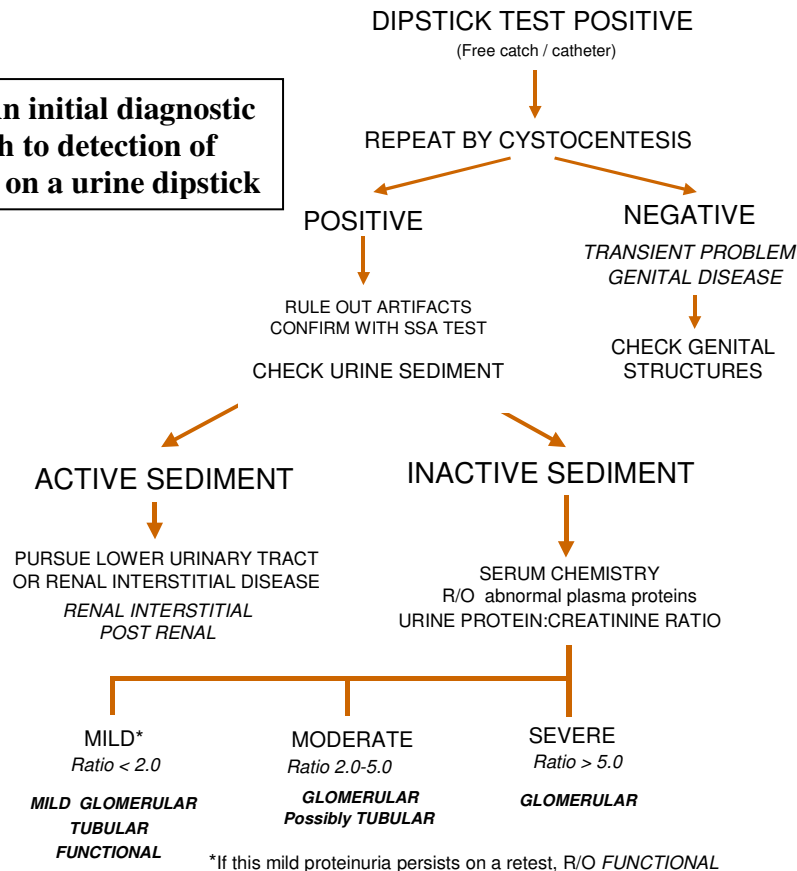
n initial diagnostic
h to detection of
on a urine dipstick

DIPSTICK TEST POSITIVE
(Free catch / catheter)

REPEAT BY CYSTOCENTESIS

POSITIVE

NEGATIVE
*TRANSIENT PROBLEM*
*GENITAL DISEASE*

RULE OUT ARTIFACTS
CONFIRM WITH SSA TEST

CHECK URINE SEDIMENT

CHECK GENITAL STRUCTURES

ACTIVE SEDIMENT

INACTIVE SEDIMENT

PURSUE LOWER URINARY TRACT OR RENAL INTERSTITIAL DISEASE
*RENAL INTERSTITIAL*
*POST RENAL*

SERUM CHEMISTRY
R/O abnormal plasma proteins
URINE PROTEIN:CREATININE RATIO

MILD*
*Ratio < 2.0*

***MILD GLOMERULAR***
***TUBULAR***
***FUNCTIONAL***

MODERATE
*Ratio 2.0-5.0*

***GLOMERULAR***
***Possibly TUBULAR***

SEVERE
*Ratio > 5.0*

***GLOMERULAR***

*If this mild proteinuria persists on a retest, R/O *FUNCTIONAL*